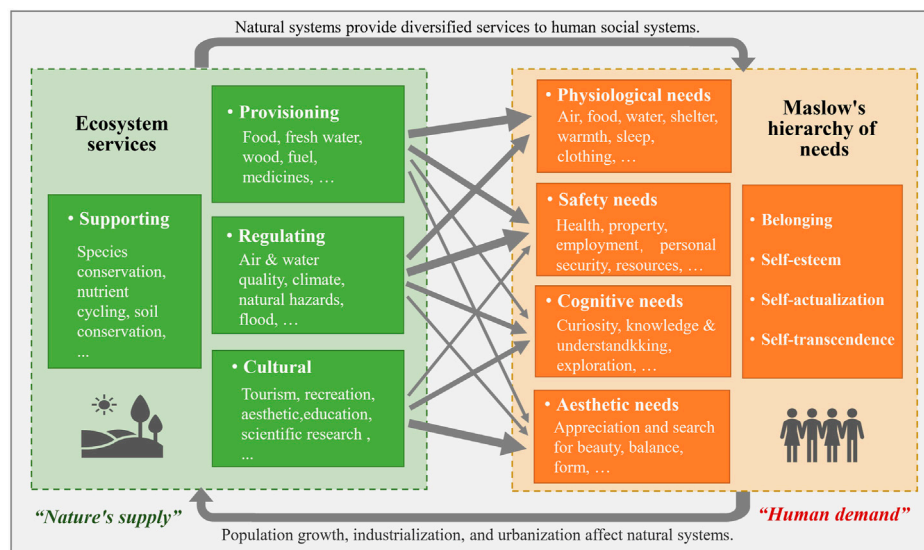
Natural systems provide diversified services to human social systems.

Ecosystem services

• Supporting
Species conservation, nutrient cycling, soil conservation, ...

• Provisioning
Food, fresh water, wood, fuel, medicines, …

• Regulating
Air & water quality, climate, natural hazards, flood, …

• Cultural
Tourism, recreation, aesthetic,education, scientific research , ...

• Physiological needs
Air, food, water, shelter, warmth, sleep, clothing, …

• Safety needs
Health, property, employment, personal security, resources, …

• Cognitive needs
Curiosity, knowledge & understandkking, exploration, …

• Aesthetic needs
Appreciation and search for beauty, balance, form, …

Maslow's hierarchy of needs

• Belonging
• Self-esteem
• Self-actualization
• Self-transcendence

"Nature's supply"

"Human demand"

Population growth, industrialization, and urbanization affect natural systems.